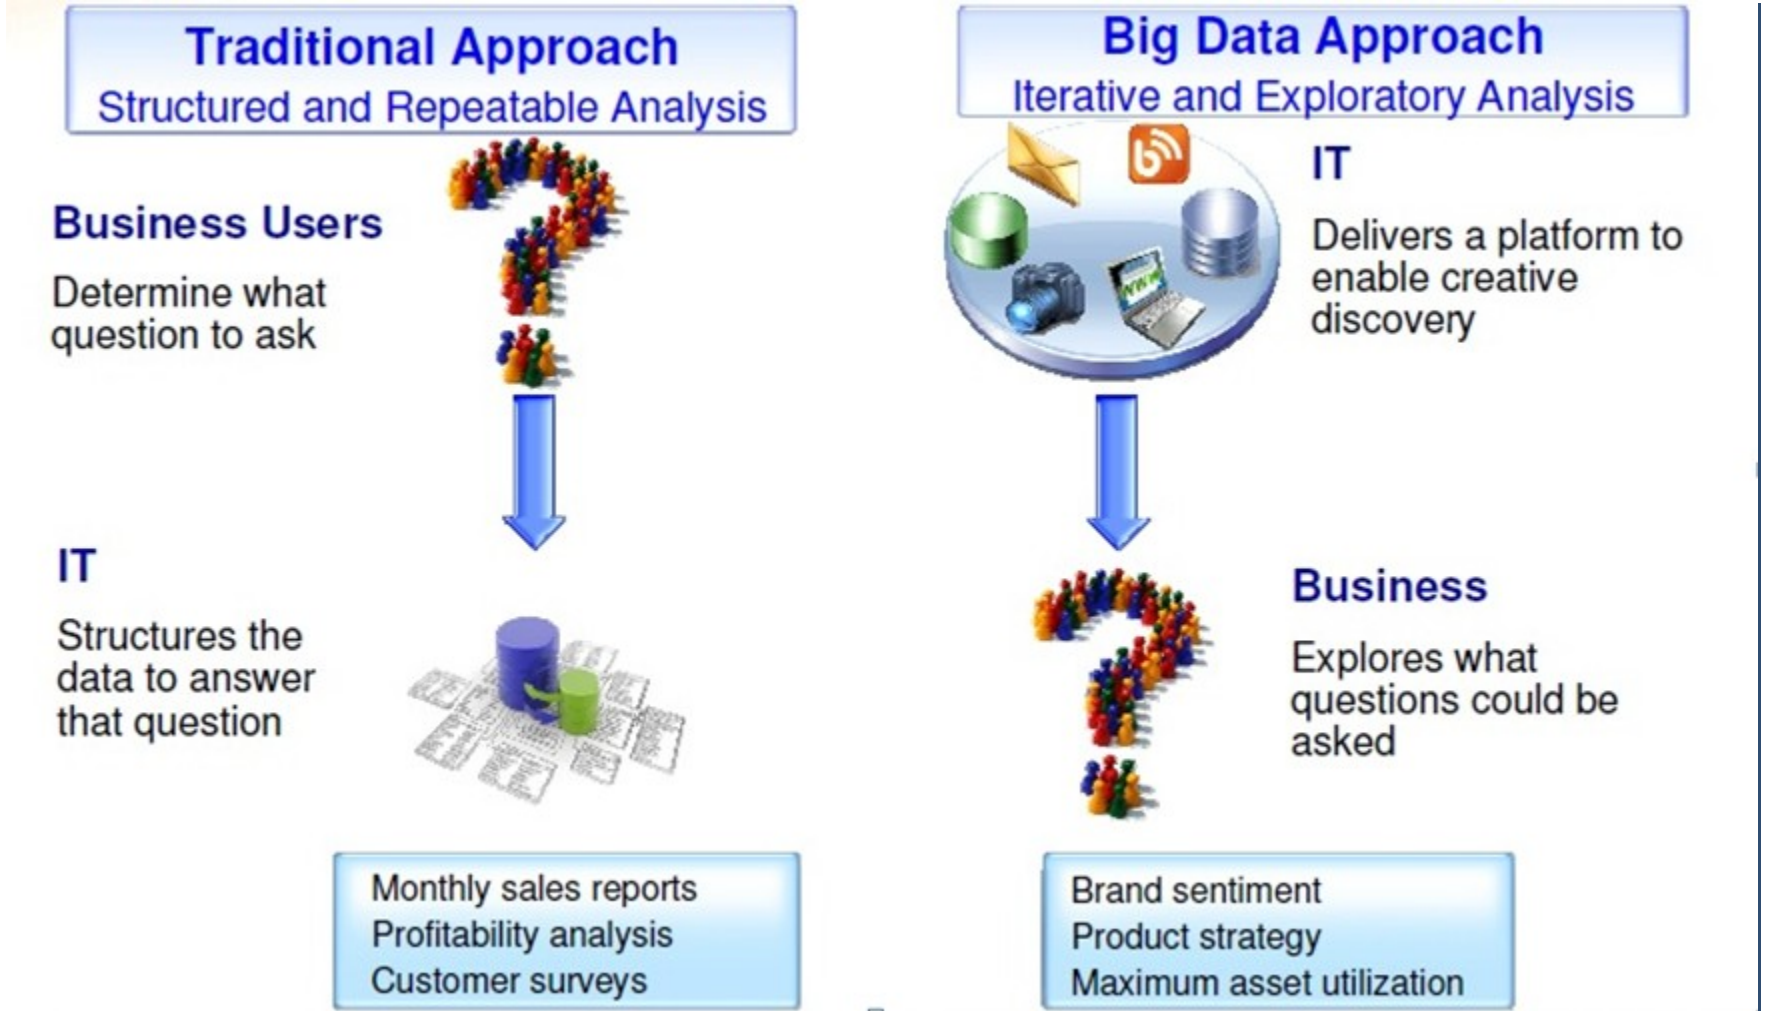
Traditional Approach
Structured and Repeatable Analysis

Business Users

Determine what question to ask

IT

Structures the data to answer that question

Monthly sales reports
Profitability analysis
Customer surveys

Big Data Approach
Iterative and Exploratory Analysis

IT

Delivers a platform to enable creative discovery

Business

Explores what questions could be asked

Brand sentiment
Product strategy
Maximum asset utilization